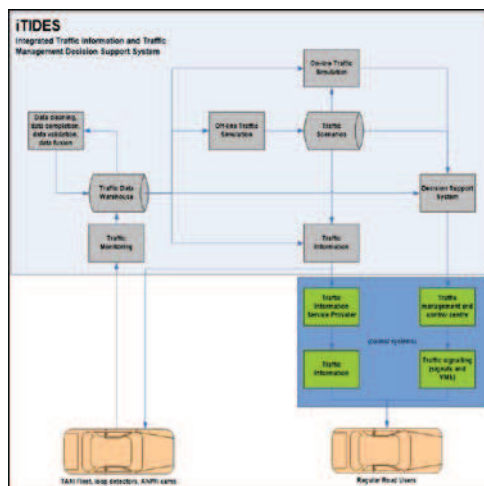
iTIDES
Integrated Traffic Information and Traffic Management Decision Support System

On-line Traffic Simulation

Data cleaning, data completion, data validation, data fusion

Off-line Traffic Simulation

Traffic Scenarios

Traffic Data Warehouse

Decision Support System

Traffic Monitoring

Traffic Information

Traffic Information Service Provider

Traffic management and control centre

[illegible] systems

Traffic Information

Traffic signaling (signals and VMS)

TAXI fleet, loop detectors, ANPR cams

Regular Road Users